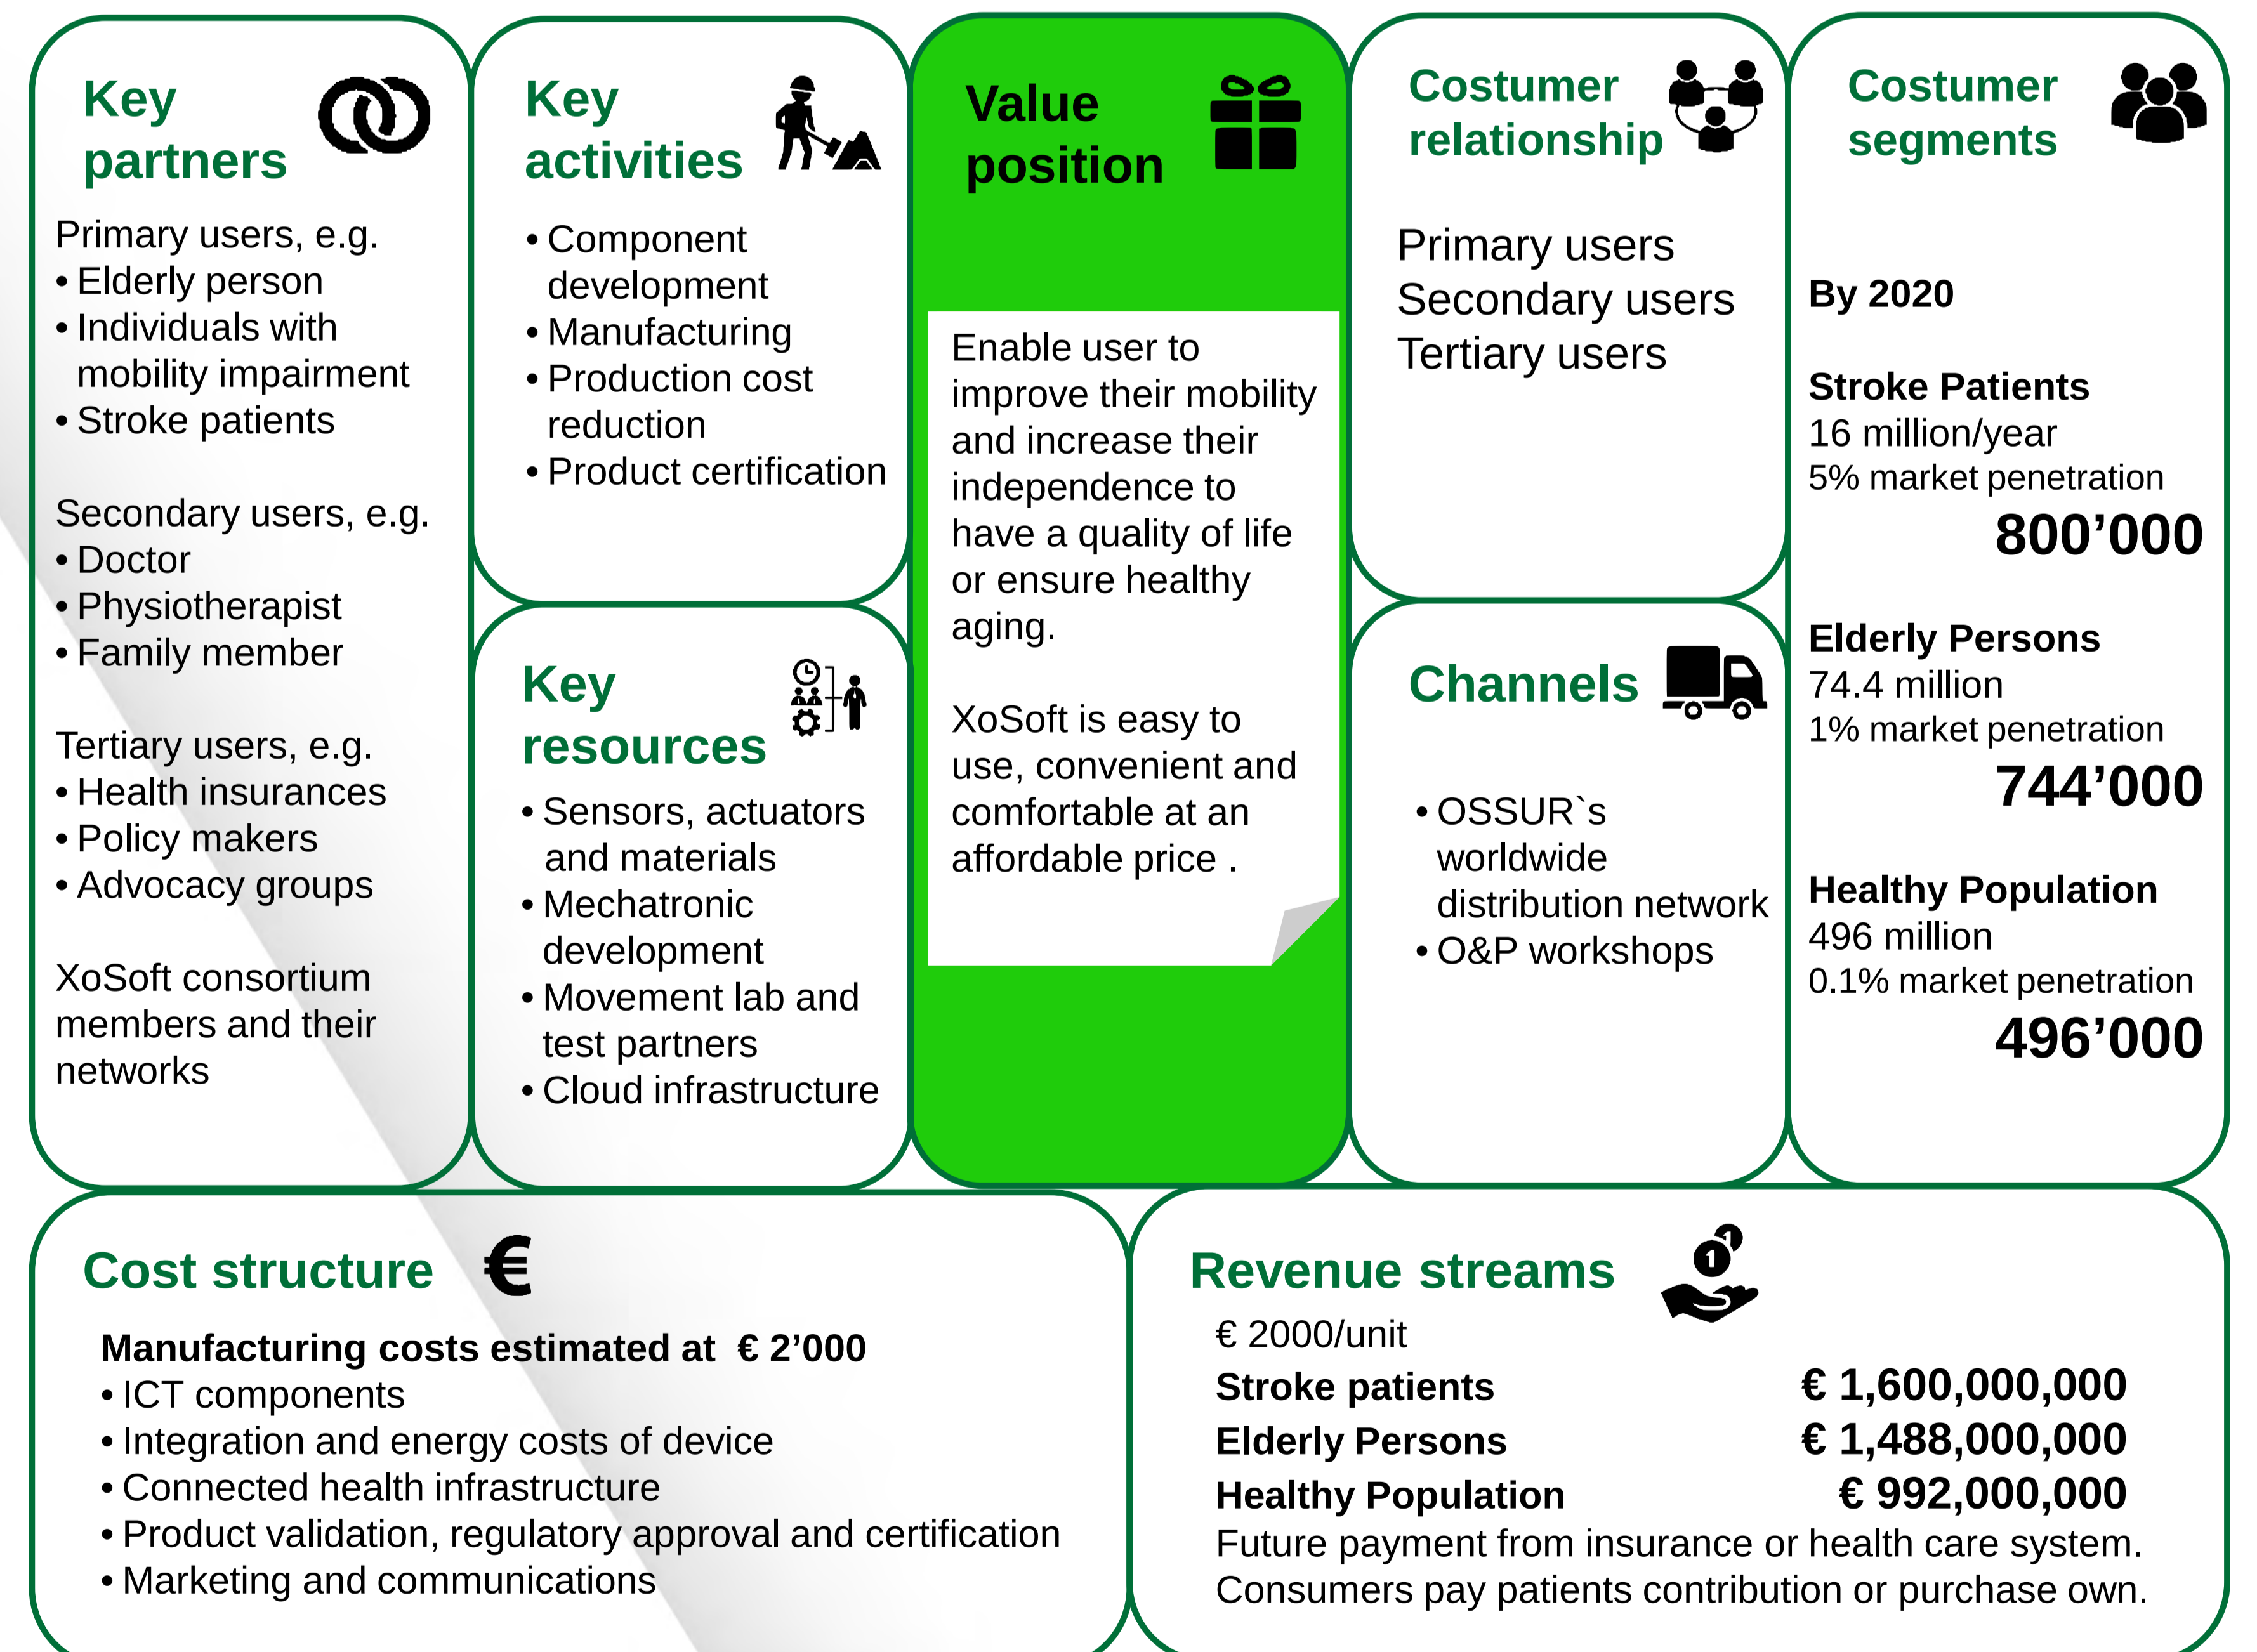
Key partners

Primary users, e.g.
• Elderly person
• Individuals with mobility impairment
• Stroke patients

Secondary users, e.g.
• Doctor
• Physiotherapist
• Family member

Tertiary users, e.g.
• Health insurances
• Policy makers
• Advocacy groups

XoSoft consortium members and their networks

Key activities

• Component development
• Manufacturing
• Production cost reduction
• Product certification

Key resources

• Sensors, actuators and materials
• Mechatronic development
• Movement lab and test partners
• Cloud infrastructure

Value position

Enable user to improve their mobility and increase their independence to have a quality of life or ensure healthy aging.

XoSoft is easy to use, convenient and comfortable at an affordable price .

Costumer relationship

Primary users
Secondary users
Tertiary users

Channels

• OSSUR`s worldwide distribution network
• O&P workshops

Costumer segments

By 2020

Stroke Patients
16 million/year
5% market penetration
800’000

Elderly Persons
74.4 million
1% market penetration
744’000

Healthy Population
496 million
0.1% market penetration
496’000

Cost structure €

Manufacturing costs estimated at € 2’000
• ICT components
• Integration and energy costs of device
• Connected health infrastructure
• Product validation, regulatory approval and certification
• Marketing and communications

Revenue streams

€ 2000/unit

| Stroke patients | € 1,600,000,000 |
|---|---|
| Elderly Persons | € 1,488,000,000 |
| Healthy Population | € 992,000,000 |

Future payment from insurance or health care system.
Consumers pay patients contribution or purchase own.